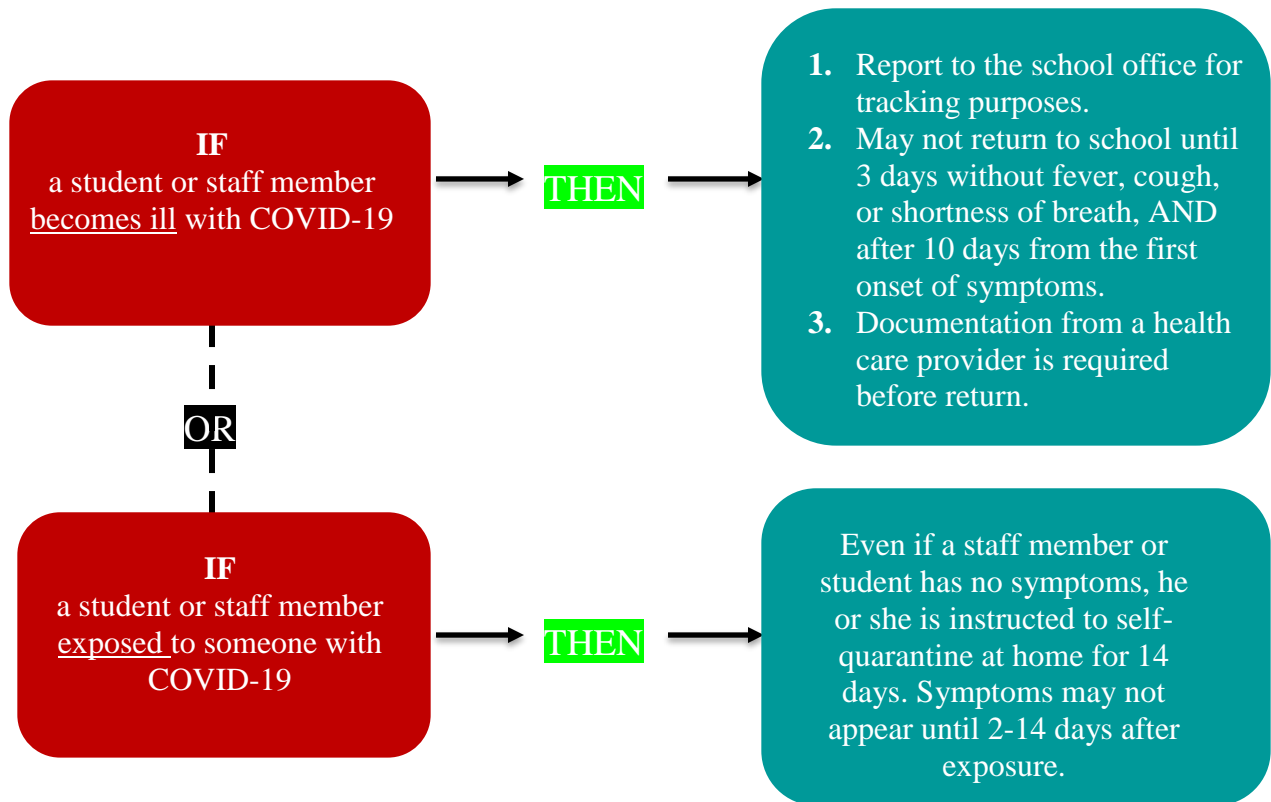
IF
a student or staff member becomes ill with COVID-19

THEN

1. Report to the school office for tracking purposes.
2. May not return to school until 3 days without fever, cough, or shortness of breath, AND after 10 days from the first onset of symptoms.
3. Documentation from a health care provider is required before return.

OR

IF
a student or staff member exposed to someone with COVID-19

THEN

Even if a staff member or student has no symptoms, he or she is instructed to self-quarantine at home for 14 days. Symptoms may not appear until 2-14 days after exposure.